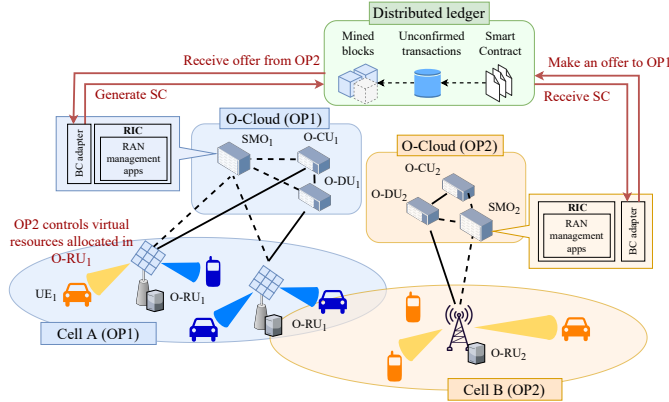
Distributed ledger

Mined blocks

Unconfirmed transactions

Smart Contract

Receive offer from OP2

Make an offer to OP1

Generate SC

Receive SC

BC adapter

RIC

RAN management apps

O-Cloud (OP1)

SMO$_1$

O-CU$_1$

O-DU$_1$

O-Cloud (OP2)

O-CU$_2$

O-DU$_2$

SMO$_2$

RIC

RAN management apps

BC adapter

OP2 controls virtual resources allocated in O-RU$_1$

UE$_1$

O-RU$_1$

O-RU$_1$

Cell A (OP1)

O-RU$_2$

Cell B (OP2)